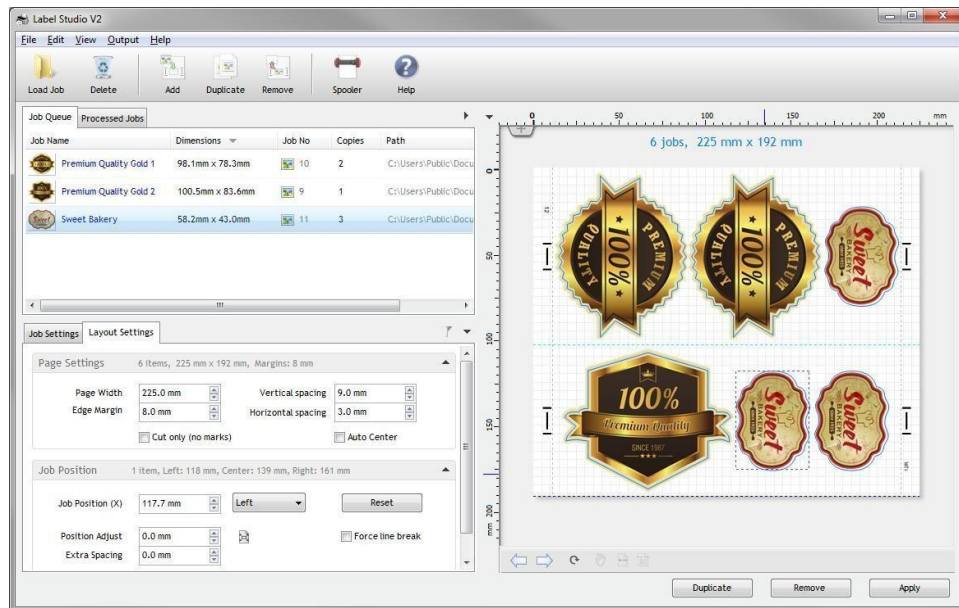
Label Studio V2

File Edit View Output Help

Load Job Delete Add Duplicate Remove Spooler Help

Job Queue Processed Jobs

| Job Name | Dimensions | Job No | Copies | Path |
|---|---|---|---|---|
| Premium Quality Gold 1 | 98.1mm x 78.3mm | 10 | 2 | C:\Users\Public\Docu |
| Premium Quality Gold 2 | 100.5mm x 83.6mm | 9 | 1 | C:\Users\Public\Docu |
| Sweet Bakery | 58.2mm x 43.0mm | 11 | 3 | C:\Users\Public\Docu |

Job Settings Layout Settings

Page Settings 6 items, 225 mm x 192 mm, Margins: 8 mm

Page Width 225.0 mm Vertical spacing 9.0 mm
Edge Margin 8.0 mm Horizontal spacing 3.0 mm
Cut only (no marks) Auto Center

Job Position 1 item, Left: 118 mm, Center: 139 mm, Right: 161 mm

Job Position (X) 117.7 mm Left Reset
Position Adjust 0.0 mm Force line break
Extra Spacing 0.0 mm

0 50 100 150 200 mm

6 jobs, 225 mm x 192 mm

0 50 100 150 200 mm

QUALITY 100% PREMIUM

QUALITY 100% PREMIUM

Sweet BAKERY

100% Premium Quality SINCE 1987

Sweet BAKERY

Sweet BAKERY

Duplicate Remove Apply